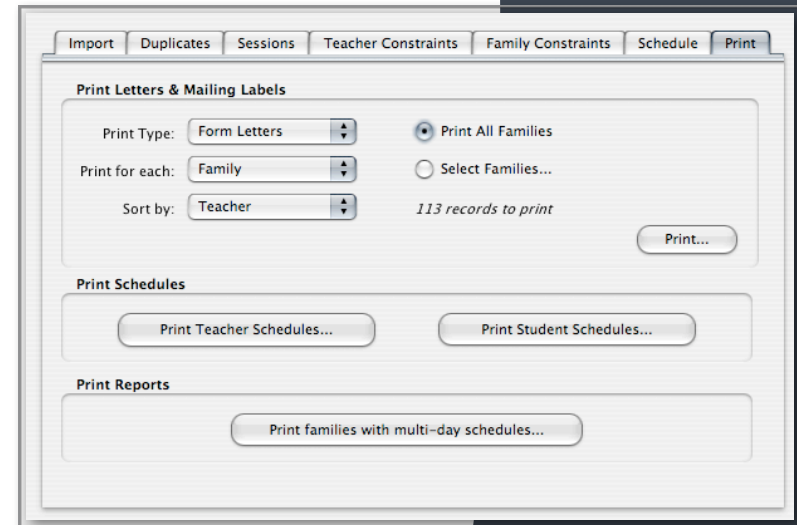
Import | Duplicates | Sessions | Teacher Constraints | Family Constraints | Schedule | Print

Print Letters & Mailing Labels

Print Type: Form Letters

Print for each: Family

Sort by: Teacher

Print All Families

Select Families...

113 records to print

Print...

Print Schedules

Print Teacher Schedules...

Print Student Schedules...

Print Reports

Print families with multi-day schedules...